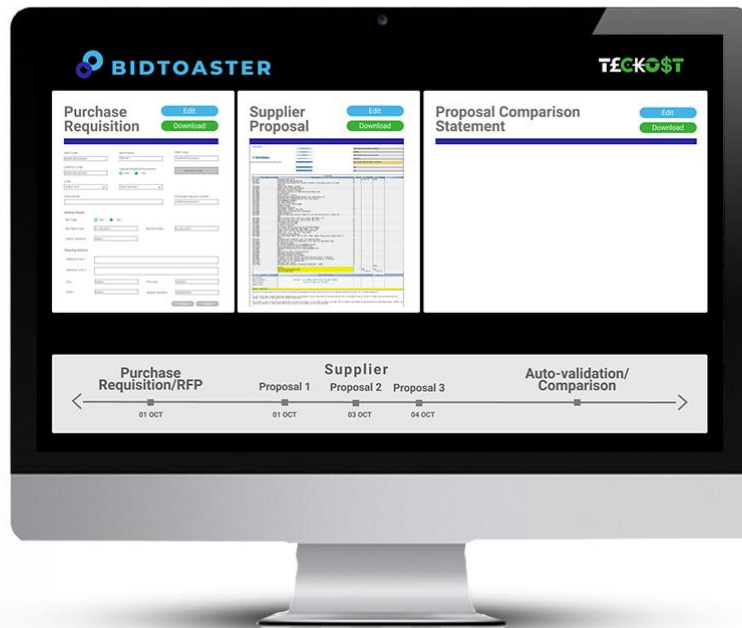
BIDTOASTER

TECKO$T

Purchase Requisition

Edit

Download

Supplier Proposal

Edit

Download

Proposal Comparison Statement

Edit

Download

Purchase Requisition/RFP

01 OCT

Supplier

Proposal 1

01 OCT

Proposal 2

03 OCT

Proposal 3

04 OCT

Auto-validation/ Comparison